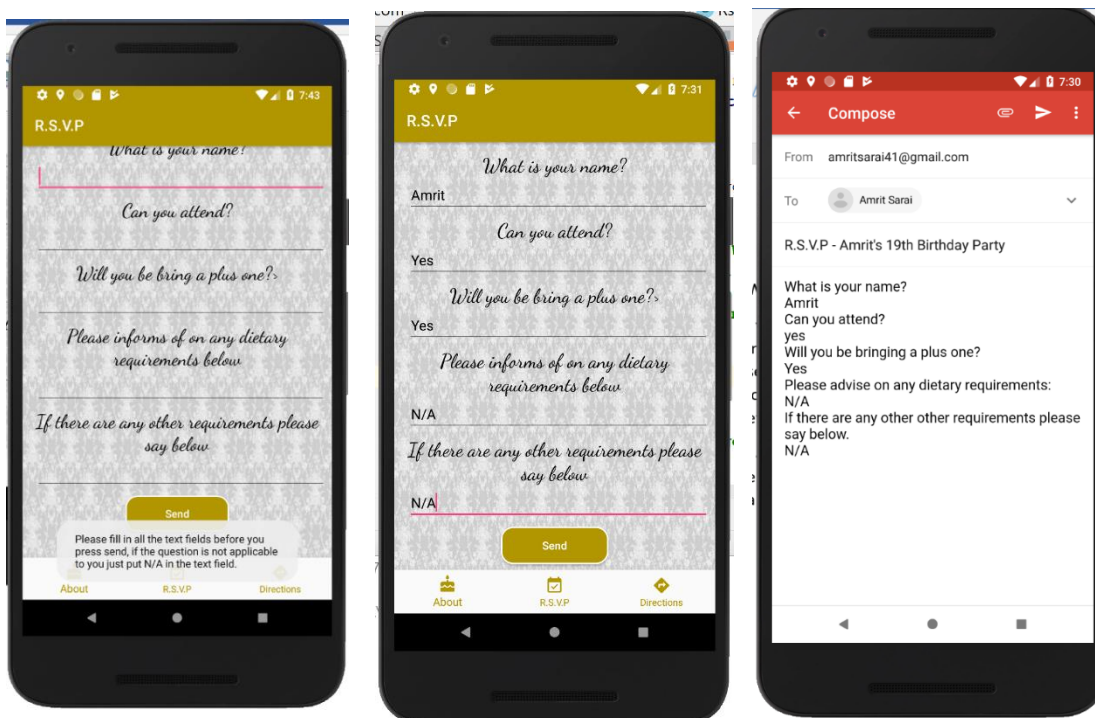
7:43
R.S.V.P
What is your name?
Can you attend?
Will you be bring a plus one?>
Please informs of on any dietary requirements below
If there are any other requirements please say below
Send
Please fill in all the text fields before you press send, if the question is not applicable to you just put N/A in the text field.
About R.S.V.P Directions

7:31
R.S.V.P
What is your name?
Amrit
Can you attend?
Yes
Will you be bring a plus one?>
Yes
Please informs of on any dietary requirements below
N/A
If there are any other requirements please say below
N/A
Send
About R.S.V.P Directions

7:30
Compose
From amritsarai41@gmail.com
To Amrit Sarai
R.S.V.P - Amrit's 19th Birthday Party
What is your name?
Amrit
Can you attend?
yes
Will you be bringing a plus one?
Yes
Please advise on any dietary requirements:
N/A
If there are any other other requirements please say below.
N/A